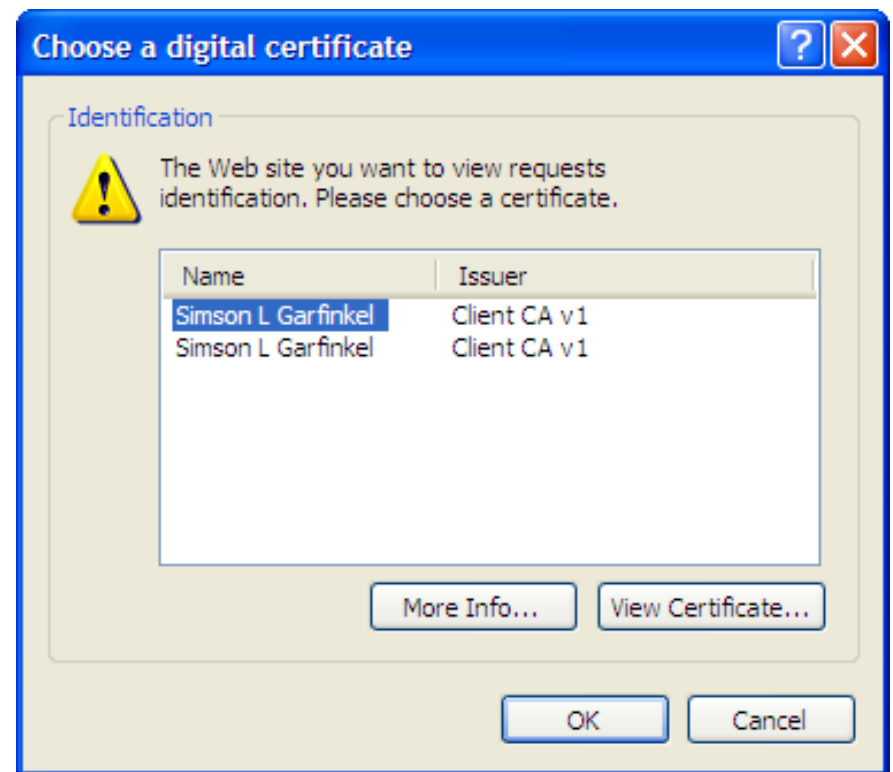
Choose a digital certificate

Identification

The Web site you want to view requests identification. Please choose a certificate.

| Name | Issuer |
|---|---|
| Simson L Garfinkel | Client CA v1 |
| Simson L Garfinkel | Client CA v1 |

More Info... View Certificate...

OK Cancel